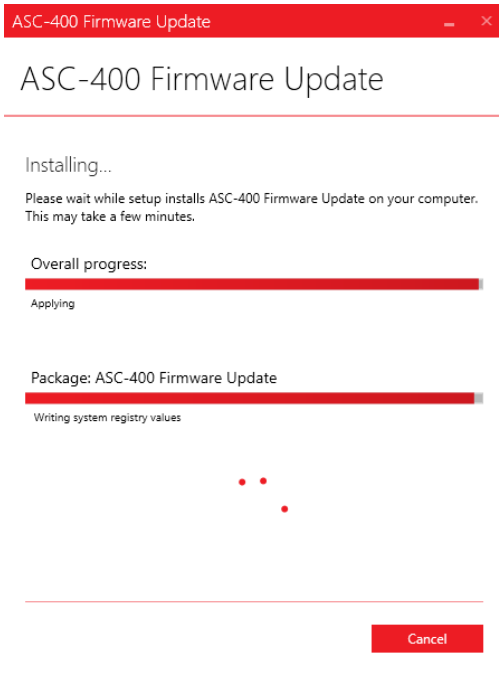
ASC-400 Firmware Update

ASC-400 Firmware Update

Installing...

Please wait while setup installs ASC-400 Firmware Update on your computer. This may take a few minutes.

Overall progress:

Applying

Package: ASC-400 Firmware Update

Writing system registry values

Cancel